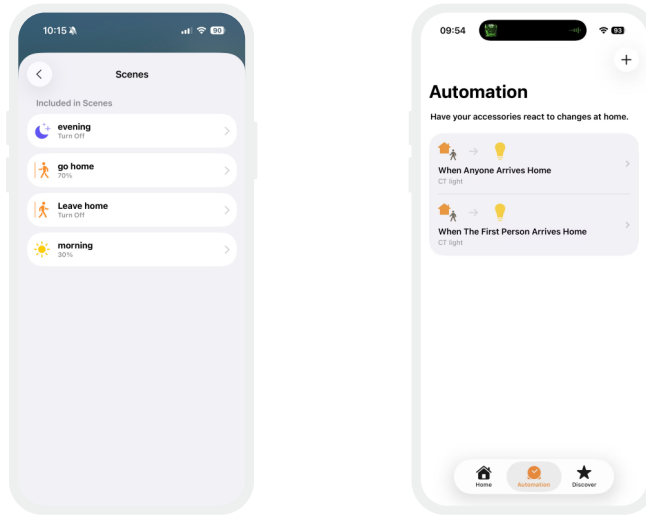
10:15

90

Scenes

Included in Scenes

evening
Turn Off

go home
70%

Leave home
Turn Off

morning
30%

09:54

93

+

Automation

Have your accessories react to changes at home.

When Anyone Arrives Home
CT light

When The First Person Arrives Home
CT light

Home

Automation

Discover